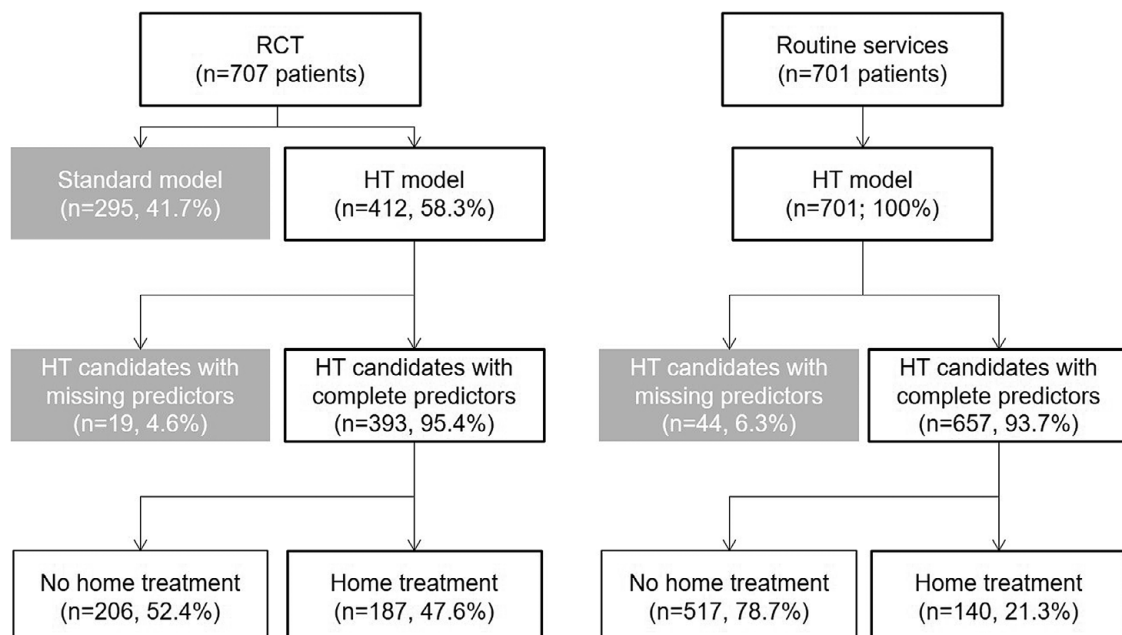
RCT
(n=707 patients)

Standard model
(n=295, 41.7%)

HT model
(n=412, 58.3%)

HT candidates with missing predictors
(n=19, 4.6%)

HT candidates with complete predictors
(n=393, 95.4%)

No home treatment
(n=206, 52.4%)

Home treatment
(n=187, 47.6%)

Routine services
(n=701 patients)

HT model
(n=701; 100%)

HT candidates with missing predictors
(n=44, 6.3%)

HT candidates with complete predictors
(n=657, 93.7%)

No home treatment
(n=517, 78.7%)

Home treatment
(n=140, 21.3%)